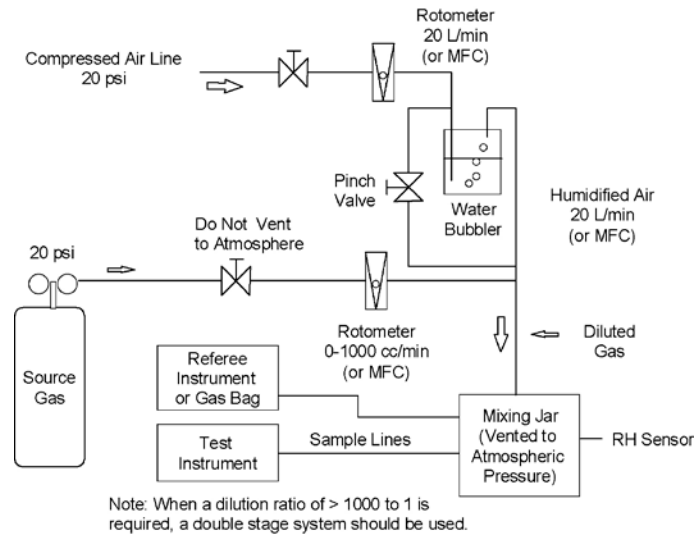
Rotometer
20 L/min
(or MFC)

Compressed Air Line
20 psi

Pinch
Valve

Water
Bubbler

Humidified Air
20 L/min
(or MFC)

20 psi

Do Not Vent
to Atmosphere

Source
Gas

Rotometer
0-1000 cc/min
(or MFC)

Diluted
Gas

Referee
Instrument
or Gas Bag

Test
Instrument

Sample Lines

Mixing Jar
(Vented to
Atmospheric
Pressure)

RH Sensor

Note: When a dilution ratio of > 1000 to 1 is required, a double stage system should be used.